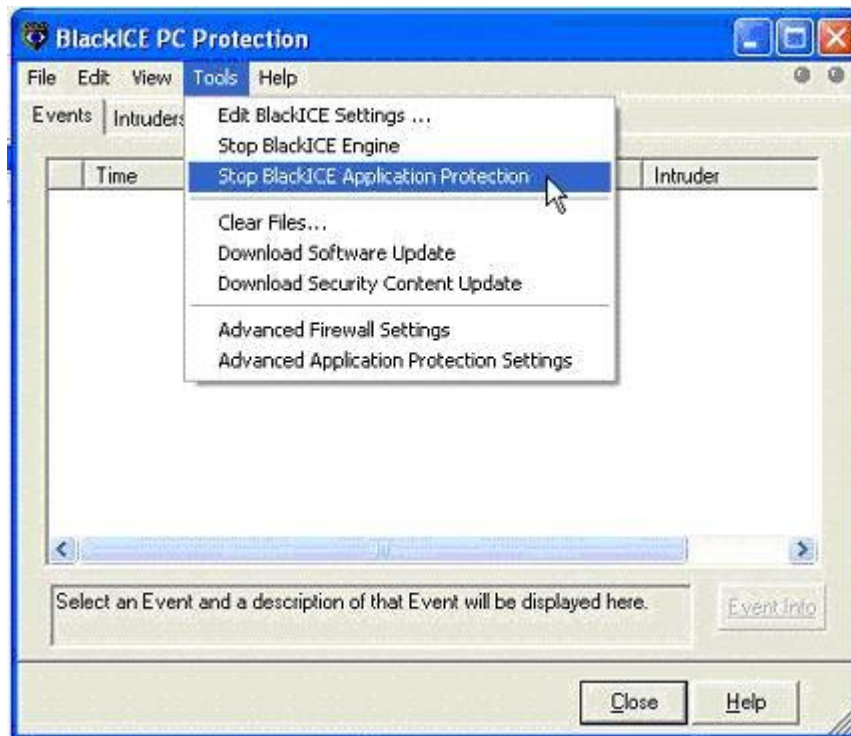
BlackICE PC Protection

File Edit View Tools Help

Events Intruders

Edit BlackICE Settings ...
Stop BlackICE Engine
Stop BlackICE Application Protection

Clear Files...
Download Software Update
Download Security Content Update

Advanced Firewall Settings
Advanced Application Protection Settings

Time

Intruder

Select an Event and a description of that Event will be displayed here.

Event Info

Close

Help